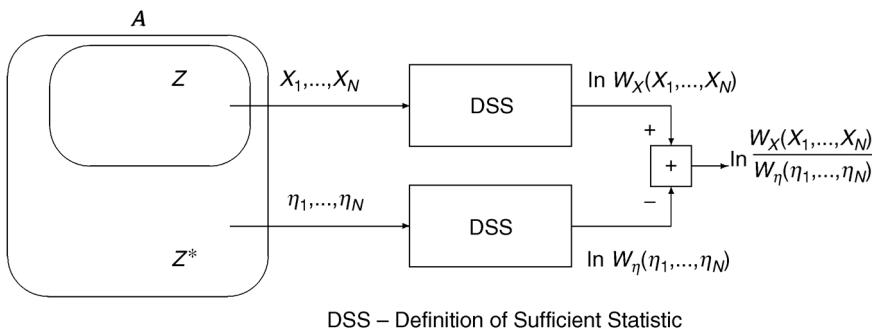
$A$

$Z$

$X_1,...,X_N$

DSS

$\ln W_X(X_1,...,X_N)$

+

+

$\ln \frac{W_X(X_1,...,X_N)}{W_\eta(\eta_1,...,\eta_N)}$

$\eta_1,...,\eta_N$

DSS

−

$Z^*$

$\ln W_\eta(\eta_1,...,\eta_N)$

DSS – Definition of Sufficient Statistic